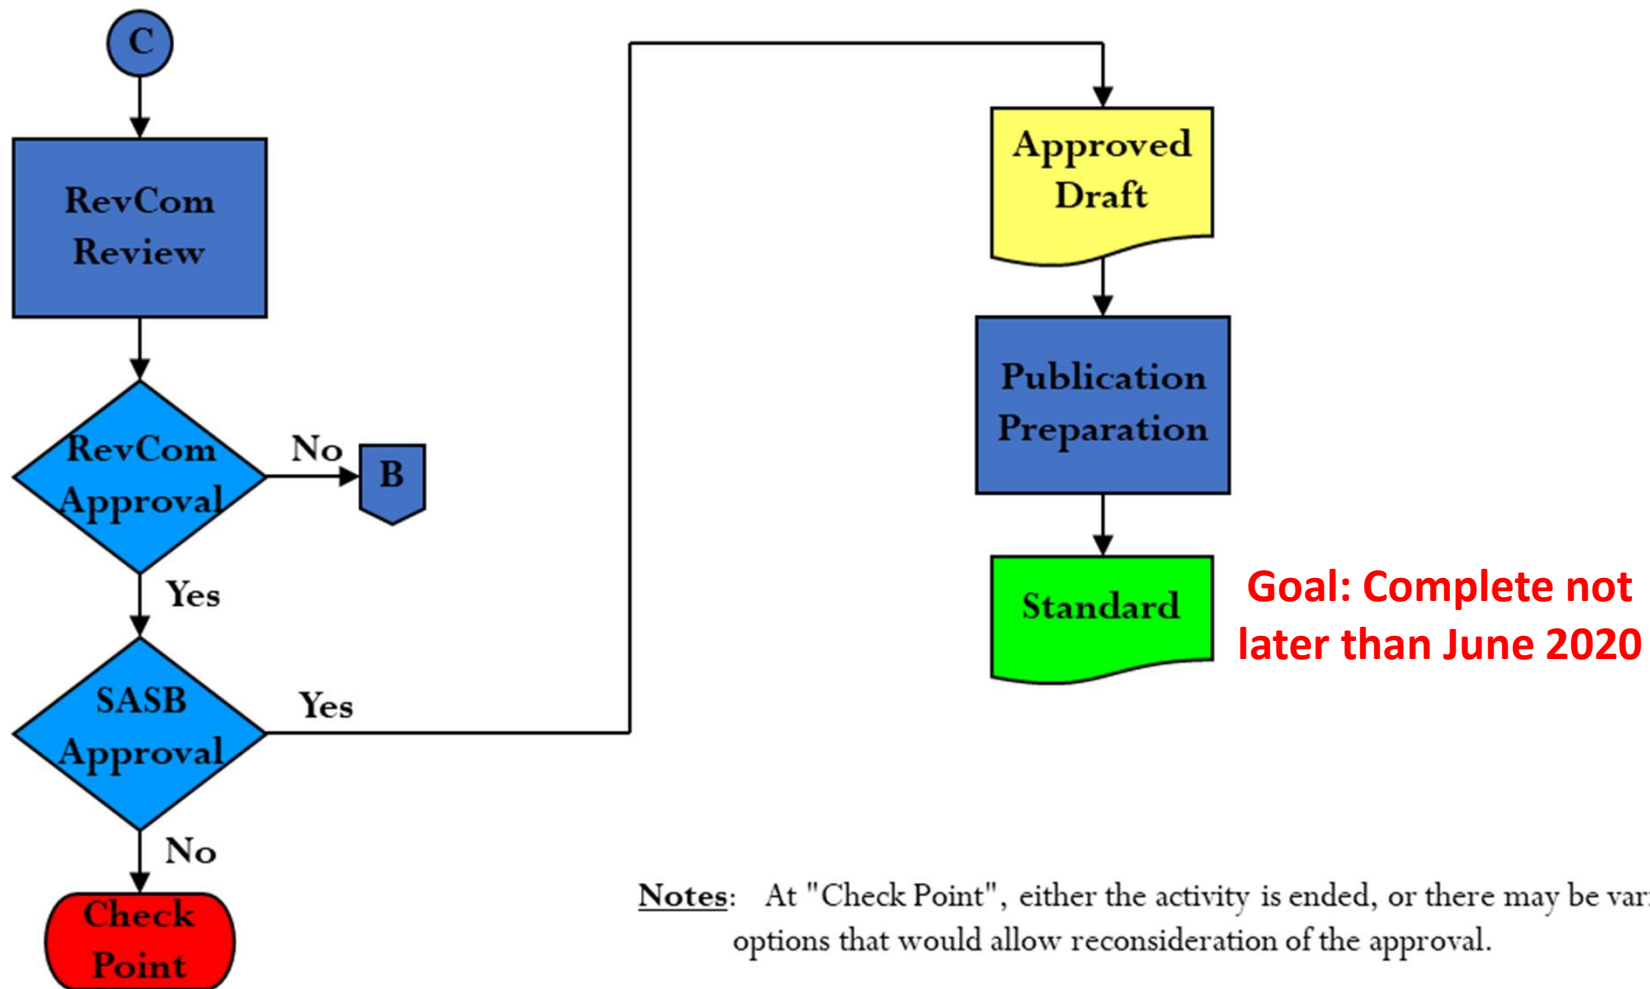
C

RevCom Review

RevCom Approval

No

B

Yes

SASB Approval

Yes

No

Check Point

Approved Draft

Publication Preparation

Standard

Goal: Complete not later than June 2020

Notes: At "Check Point", either the activity is ended, or there may be var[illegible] options that would allow reconsideration of the approval.